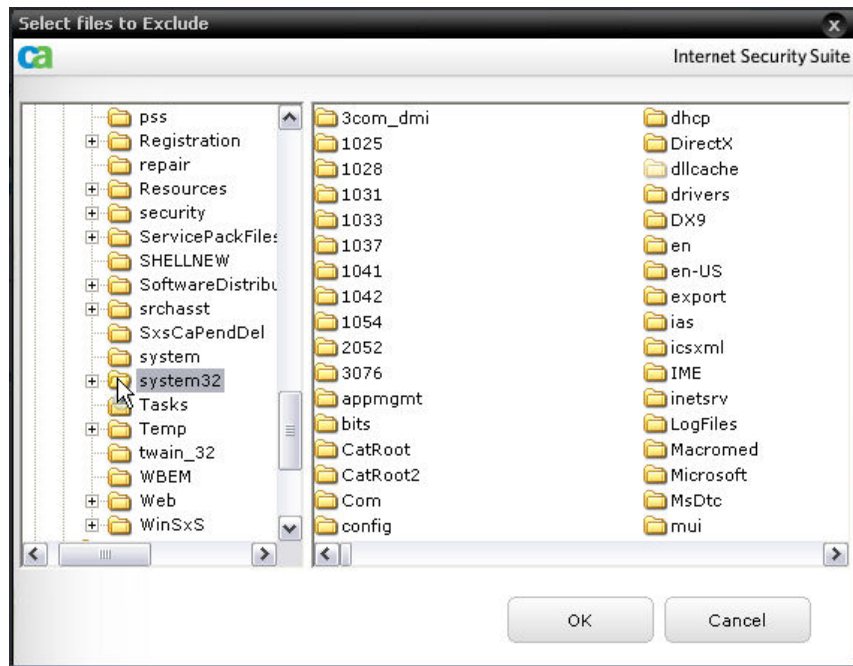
Select files to Exclude

ca

Internet Security Suite

pss
Registration
repair
Resources
security
ServicePackFiles
SHELLNEW
SoftwareDistribu
srchasst
SxsCaPendDel
system
system32
Tasks
Temp
twain_32
WBEM
Web
WinSxS

3com_dmi
1025
1028
1031
1033
1037
1041
1042
1054
2052
3076
appmgmt
bits
CatRoot
CatRoot2
Com
config

dhcp
DirectX
dllcache
drivers
DX9
en
en-US
export
ias
icsxml
IME
inetsrv
LogFiles
Macromed
Microsoft
MsDtc
mui

OK

Cancel